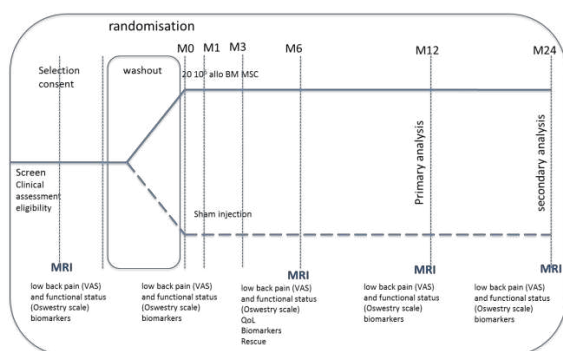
randomisation

M0 M1 M3 M6 M12 M24

Selection consent

washout

20 $10^6$ allo BM MSC

Screen
Clinical assessment eligibility

Primary analysis

secondary analysis

Sham injection

MRI
low back pain (VAS) and functional status (Oswestry scale) biomarkers

low back pain (VAS) and functional status (Oswestry scale) biomarkers

MRI
low back pain (VAS) and functional status (Oswestry scale)
QoL
Biomarkers
Rescue

MRI
low back pain (VAS) and functional status (Oswestry scale) biomarkers

MRI
low back pain (VAS) and functional status (Oswestry scale) biomarkers